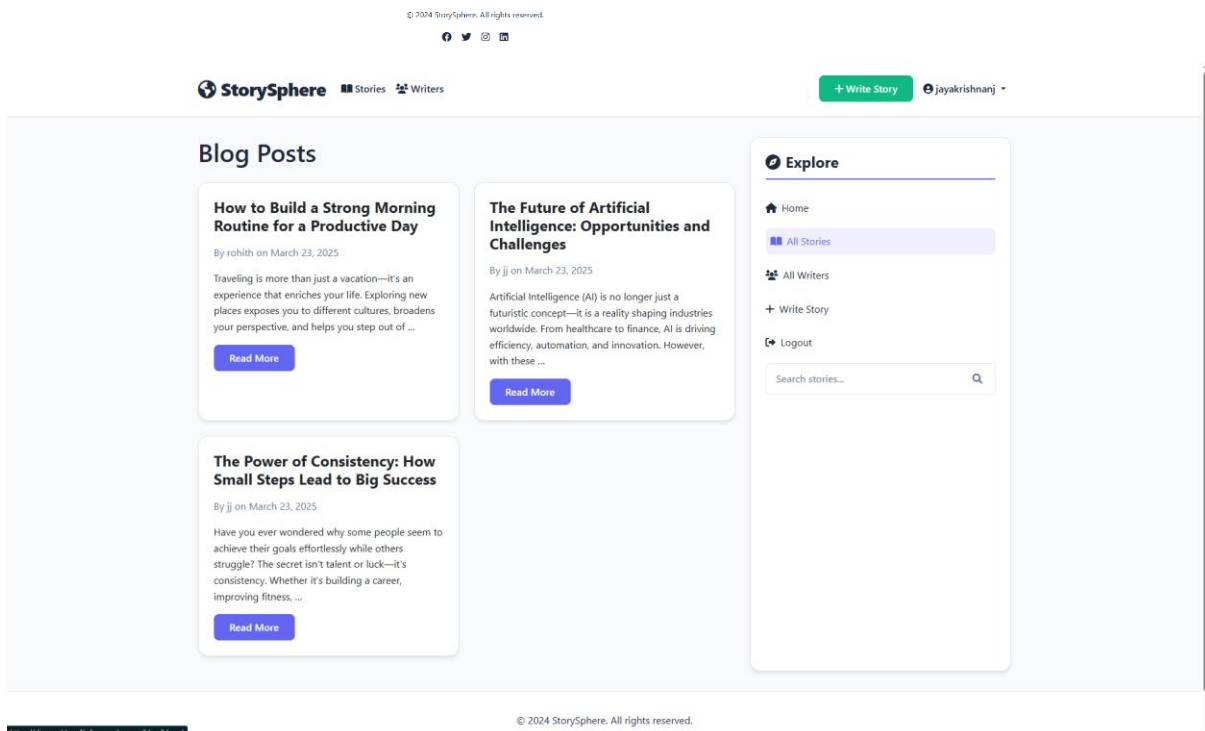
© 2024 StorySphere. All rights reserved.

StorySphere Stories Writers

+ Write Story jayakrishnanj

Blog Posts

How to Build a Strong Morning Routine for a Productive Day

By rohith on March 23, 2025

Traveling is more than just a vacation—it's an experience that enriches your life. Exploring new places exposes you to different cultures, broadens your perspective, and helps you step out of ...

Read More

The Future of Artificial Intelligence: Opportunities and Challenges

By jj on March 23, 2025

Artificial Intelligence (AI) is no longer just a futuristic concept—it is a reality shaping industries worldwide. From healthcare to finance, AI is driving efficiency, automation, and innovation. However, with these ...

Read More

The Power of Consistency: How Small Steps Lead to Big Success

By jj on March 23, 2025

Have you ever wondered why some people seem to achieve their goals effortlessly while others struggle? The secret isn't talent or luck—it's consistency. Whether it's building a career, improving fitness, ...

Read More

Explore

Home

All Stories

All Writers

+ Write Story

Logout

Search stories...

© 2024 StorySphere. All rights reserved.